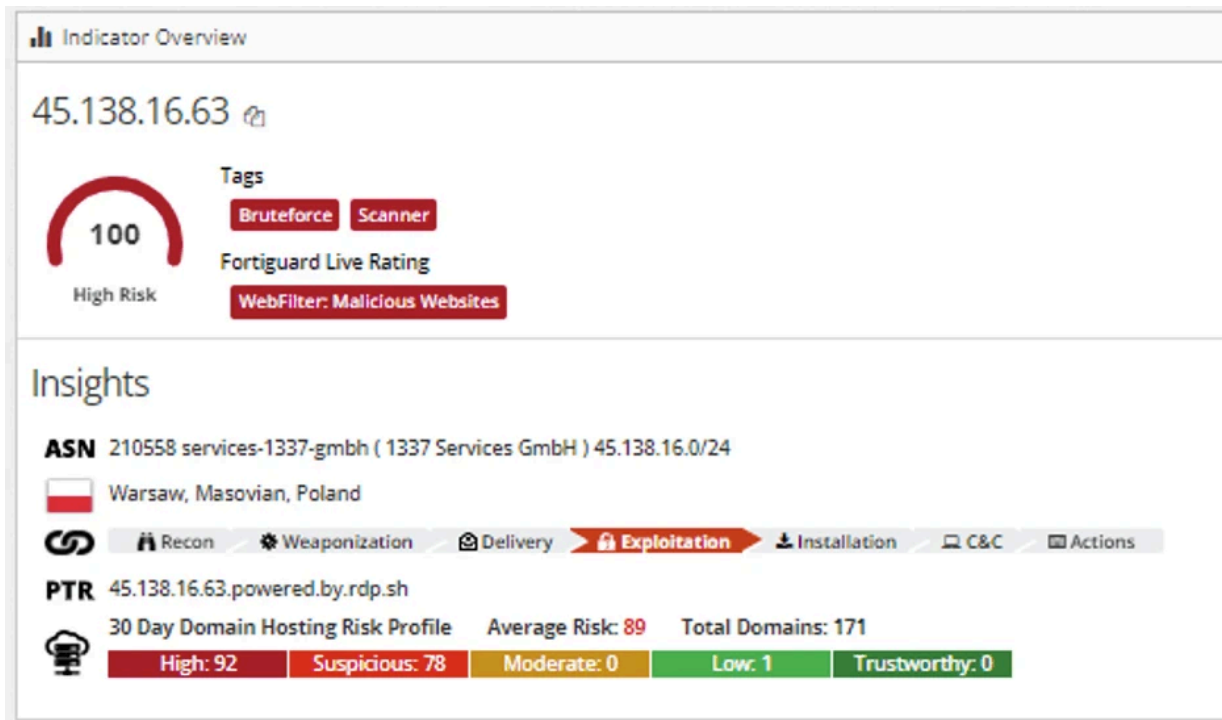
Indicator Overview

45.138.16.63

100

High Risk

Tags

Bruteforce Scanner

Fortiguard Live Rating

WebFilter: Malicious Websites

Insights

ASN 210558 services-1337-gmbh ( 1337 Services GmbH ) 45.138.16.0/24

Warsaw, Masovian, Poland

Recon Weaponization Delivery Exploitation Installation C&C Actions

PTR 45.138.16.63.powered.by.rdp.sh

30 Day Domain Hosting Risk Profile Average Risk: 89 Total Domains: 171

| High: 92 | Suspicious: 78 | Moderate: 0 | Low: 1 | Trustworthy: 0 |
|---|---|---|---|---|